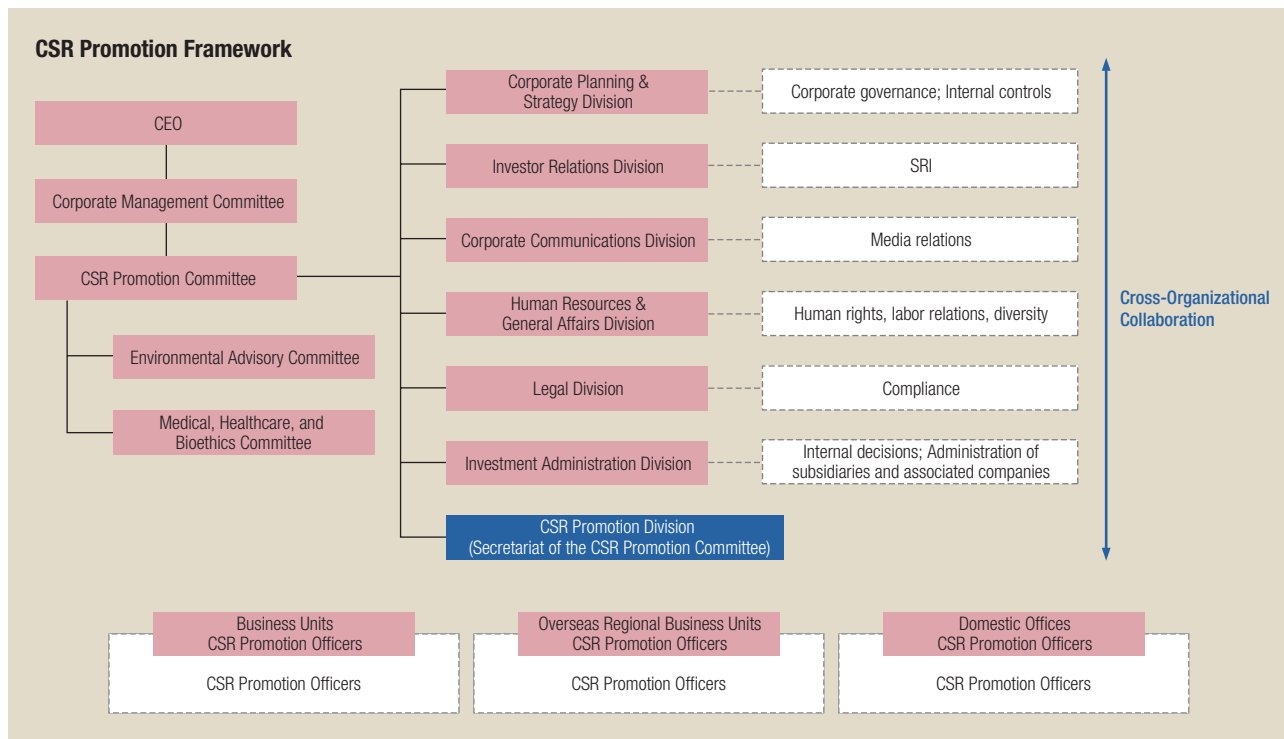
CSR Promotion Framework

CEO

Corporate Management Committee

CSR Promotion Committee

Environmental Advisory Committee

Medical, Healthcare, and Bioethics Committee

Corporate Planning & Strategy Division

Corporate governance; Internal controls

Investor Relations Division

SRI

Corporate Communications Division

Media relations

Human Resources & General Affairs Division

Human rights, labor relations, diversity

Legal Division

Compliance

Investment Administration Division

Internal decisions; Administration of subsidiaries and associated companies

CSR Promotion Division (Secretariat of the CSR Promotion Committee)

Cross-Organizational Collaboration

Business Units CSR Promotion Officers

CSR Promotion Officers

Overseas Regional Business Units CSR Promotion Officers

CSR Promotion Officers

Domestic Offices CSR Promotion Officers

CSR Promotion Officers